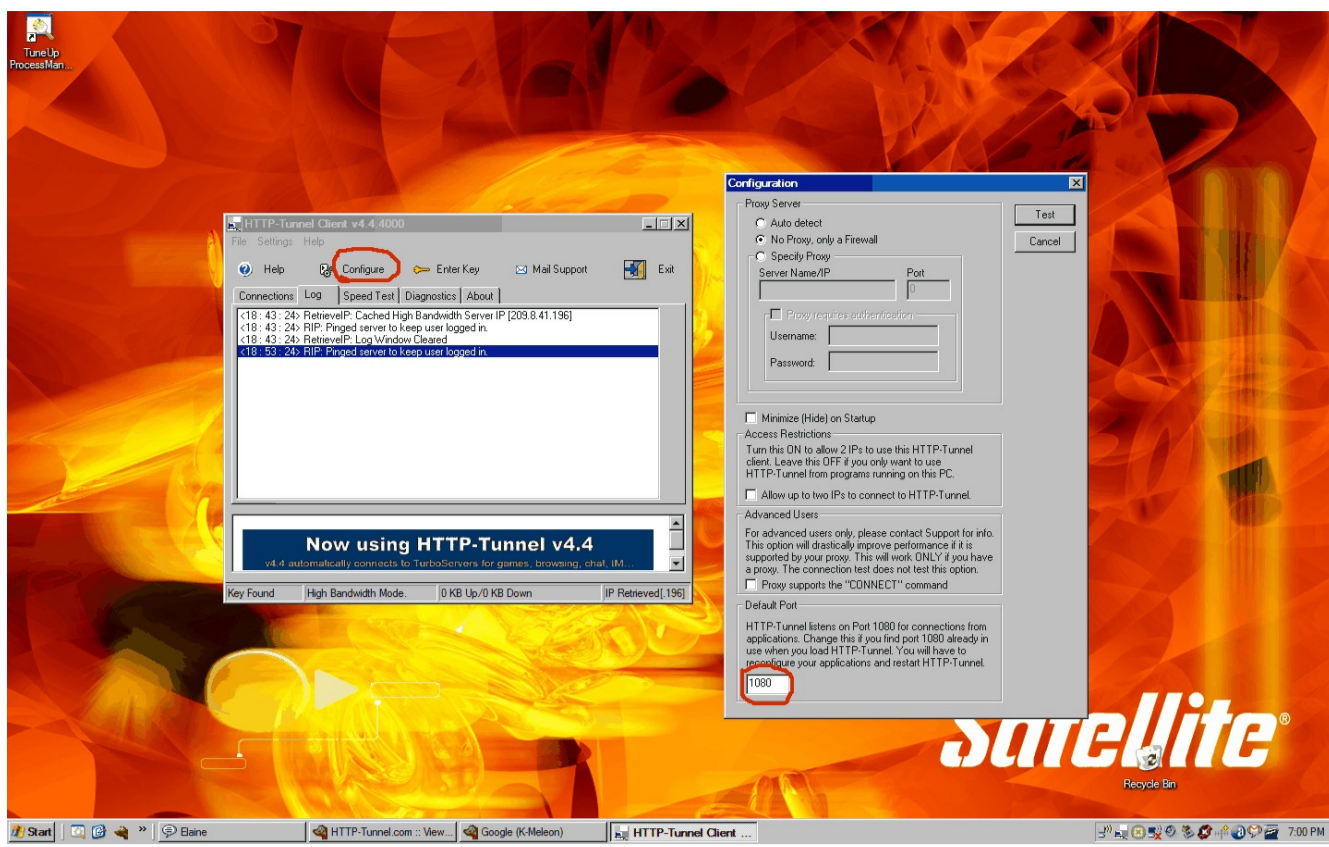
TuneUp ProcessMan...

HTTP-Tunnel Client v4.4.4000

File Settings Help

Help Configure Enter Key Mail Support Exit

Connections Log Speed Test Diagnostics About

<18 : 43 : 24> RetrieveIP: Cached High Bandwidth Server IP [209.8.41.196]
<18 : 43 : 24> RIP: Pinged server to keep user logged in.
<18 : 43 : 24> RetrieveIP: Log Window Cleared
<18 : 53 : 24> RIP: Pinged server to keep user logged in.

Now using HTTP-Tunnel v4.4

v4.4 automatically connects to TurboServers for games, browsing, chat, IM...

Key Found | High Bandwidth Mode. | 0 KB Up/0 KB Down | IP Retrieved[.196]

Configuration

Proxy Server

Auto detect
No Proxy, only a Firewall
Specify Proxy

Server Name/IP
Port
0

Proxy requires authentication
Username:
Password:

Test
Cancel

Minimize (Hide) on Startup

Access Restrictions

Turn this ON to allow 2 IPs to use this HTTP-Tunnel client. Leave this OFF if you only want to use HTTP-Tunnel from programs running on this PC.

Allow up to two IPs to connect to HTTP-Tunnel.

Advanced Users

For advanced users only, please contact Support for info. This option will drastically improve performance if it is supported by your proxy. This will work ONLY if you have a proxy. The connection test does not test this option.

Proxy supports the "CONNECT" command

Default Port

HTTP-Tunnel listens on Port 1080 for connections from applications. Change this if you find port 1080 already in use when you load HTTP-Tunnel. You will have to reconfigure your applications and restart HTTP-Tunnel.

1080

Satellite®

Recycle Bin

Start | Elaine | HTTP-Tunnel.com :: View... | Google (K-Meleon) | HTTP-Tunnel Client ... | 7:00 PM